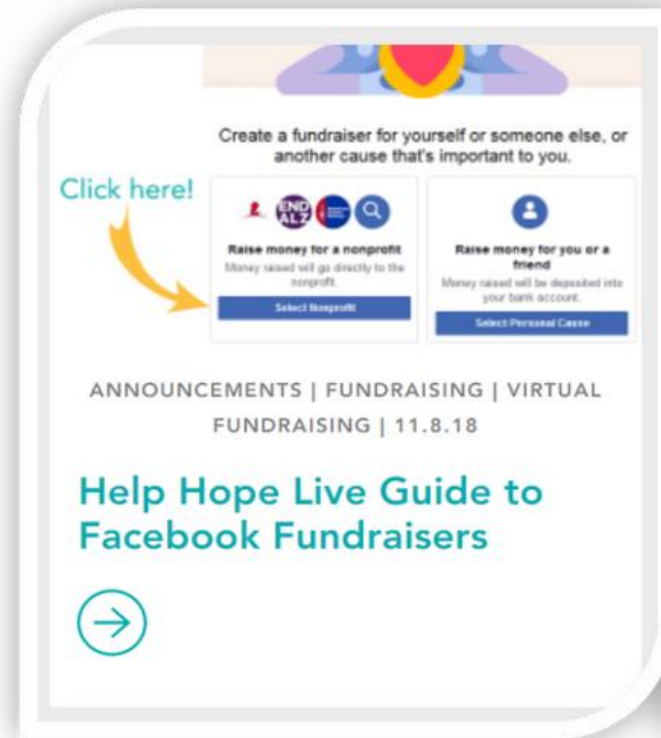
Create a fundraiser for yourself or someone else, or another cause that's important to you.

Click here!

END ALZ

Raise money for a nonprofit

Money raised will go directly to the nonprofit.

Select Nonprofit

Raise money for you or a friend

Money raised will be deposited into your bank account.

Select Personal Cause

ANNOUNCEMENTS | FUNDRAISING | VIRTUAL FUNDRAISING | 11.8.18

Help Hope Live Guide to Facebook Fundraisers